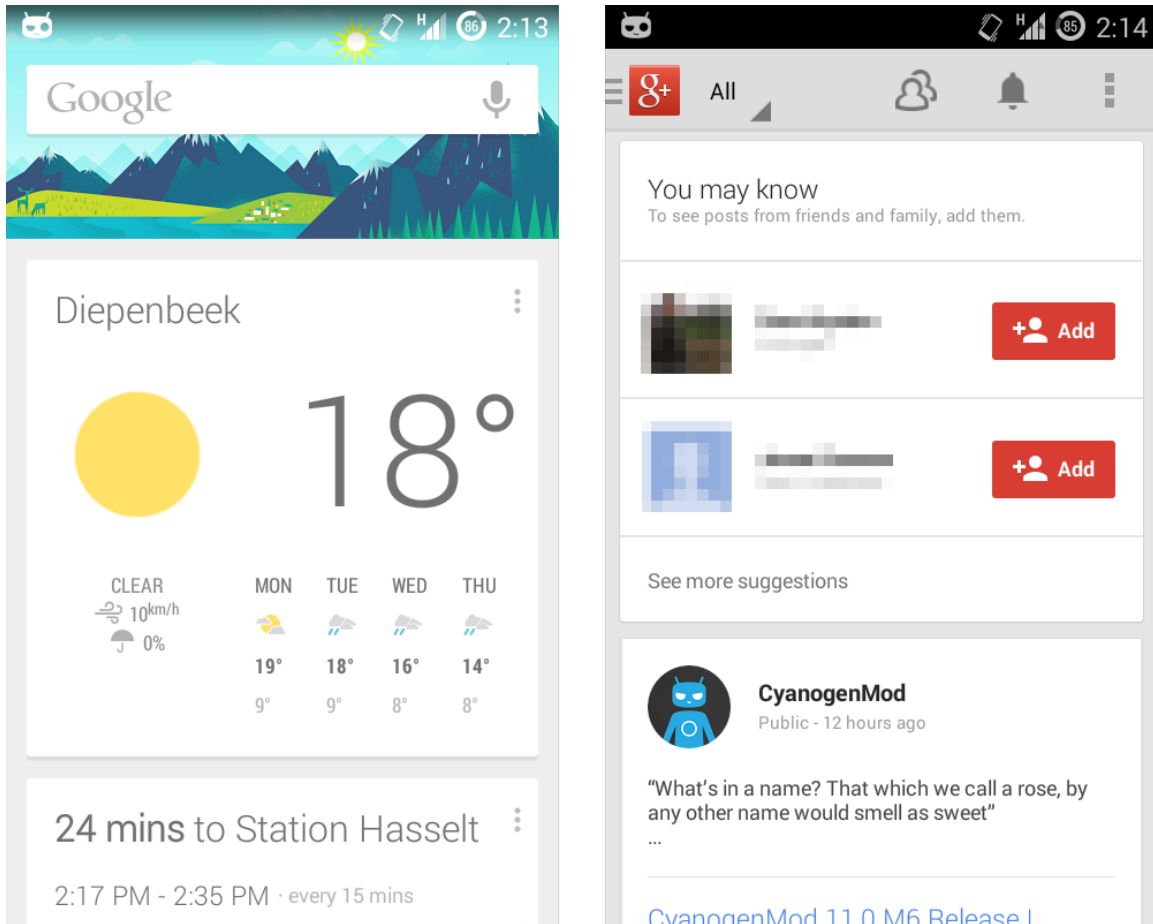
H 86 2:13

Google

Diepenbeek

18°

CLEAR
10km/h
0%

| MON | TUE | WED | THU |
|---|---|---|---|
| 19° | 18° | 16° | 14° |
| 9° | 9° | 8° | 8° |

24 mins to Station Hasselt

2:17 PM - 2:35 PM · every 15 mins

H 85 2:14

All

You may know
To see posts from friends and family, add them.

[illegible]
Add

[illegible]
Add

See more suggestions

CyanogenMod
Public - 12 hours ago

“What's in a name? That which we call a rose, by any other name would smell as sweet”
...

CyanogenMod 11.0 M6 Release | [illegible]